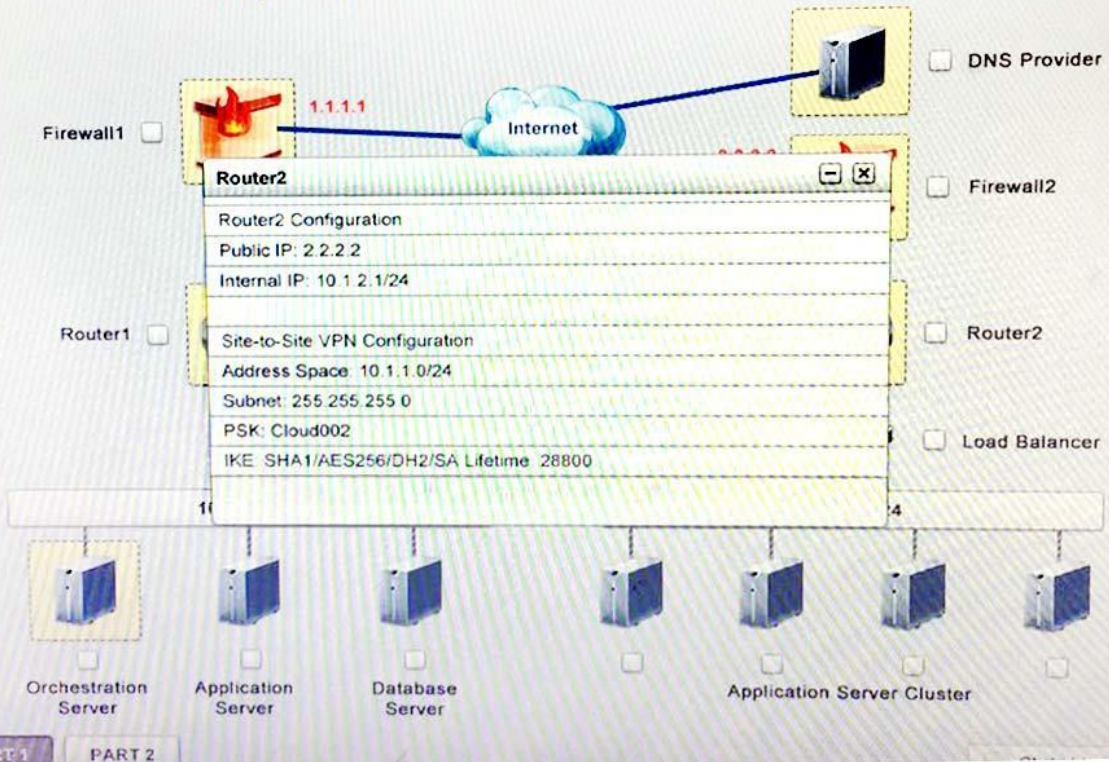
DNS Provider

1.1.1.1

Internet

Firewall1

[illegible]

Router2

Router2 Configuration

Public IP: 2.2.2.2

Internal IP: 10.1.2.1/24

Site-to-Site VPN Configuration

Address Space: 10.1.1.0/24

Subnet: 255.255.255.0

PSK: Cloud002

IKE: SHA1/AES256/DH2/SA Lifetime: 28800

Firewall2

Router1

Router2

Load Balancer

1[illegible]

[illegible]4

Orchestration Server

Application Server

Database Server

Application Server Cluster

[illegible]T 1

PART 2